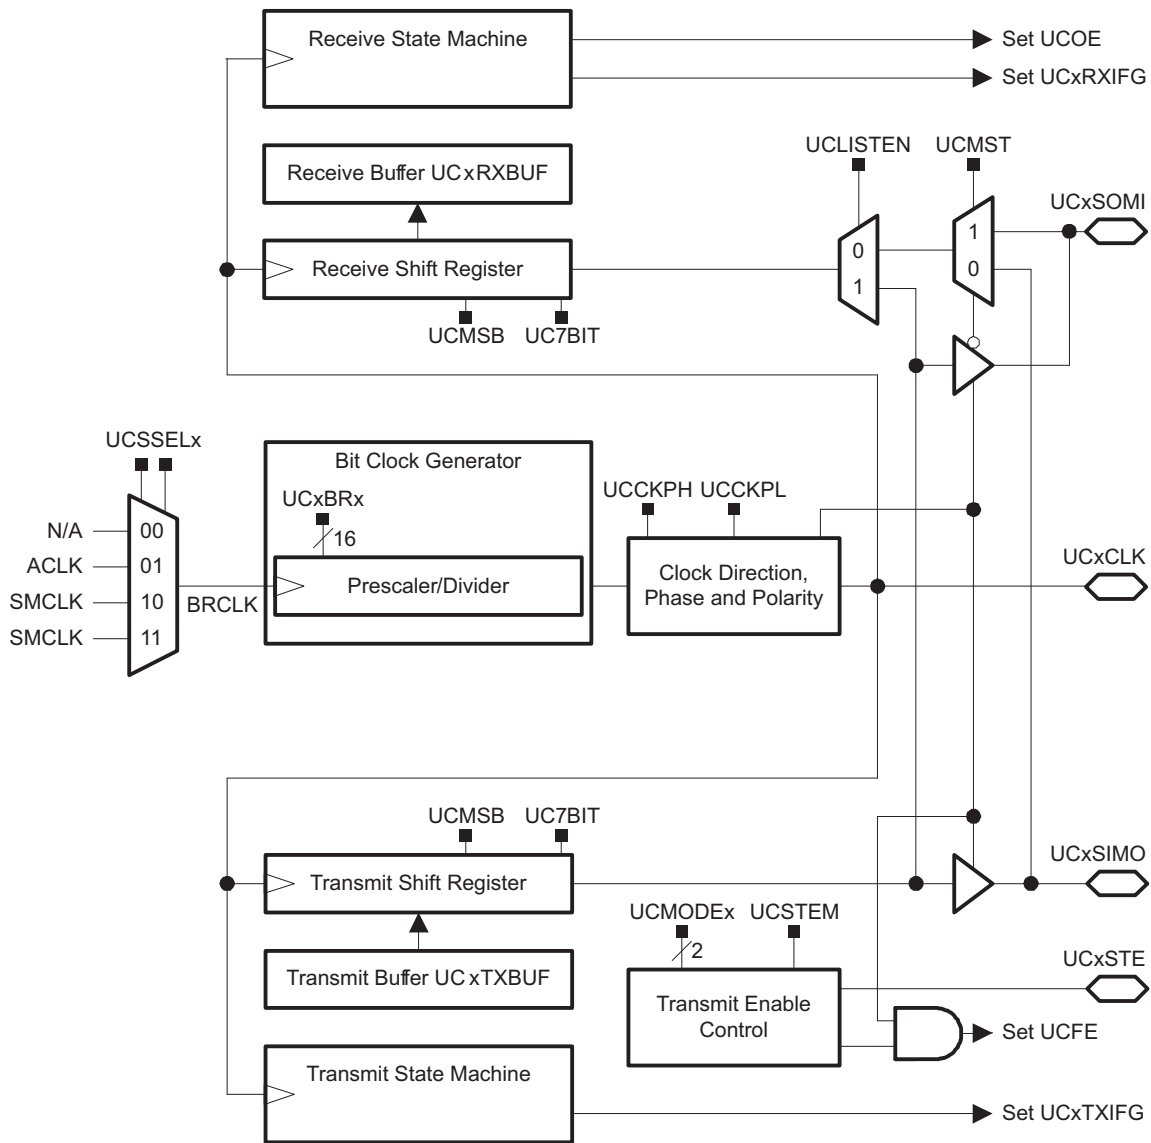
Receive State Machine

Set UCOE

Set UCxRXIFG

UCLISTEN

UCMST

Receive Buffer UCxRXBUF

UCxSOMI

0

1

1

0

Receive Shift Register

UCMSB

UC7BIT

UCSSELx

Bit Clock Generator

UCxBRx

16

UCCKPH UCCKPL

N/A

00

ACLK

01

SMCLK

10

SMCLK

11

BRCLK

Prescaler/Divider

Clock Direction, Phase and Polarity

UCxCLK

UCMSB

UC7BIT

UCxSIMO

Transmit Shift Register

UCMODEx

UCSTEM

2

Transmit Buffer UCxTXBUF

UCxSTE

Transmit Enable Control

Set UCFE

Transmit State Machine

Set UCxTXIFG